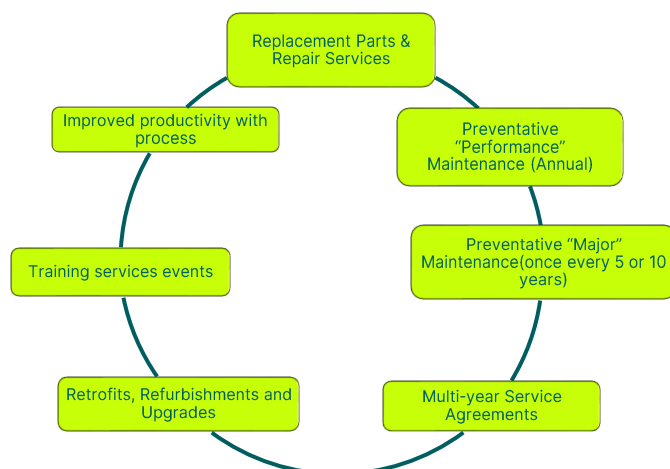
Replacement Parts & Repair Services

Preventative "Performance" Maintenance (Annual)

Preventative "Major" Maintenance(once every 5 or 10 years)

Multi-year Service Agreements

Retrofits, Refurbishments and Upgrades

Training services events

Improved productivity with process